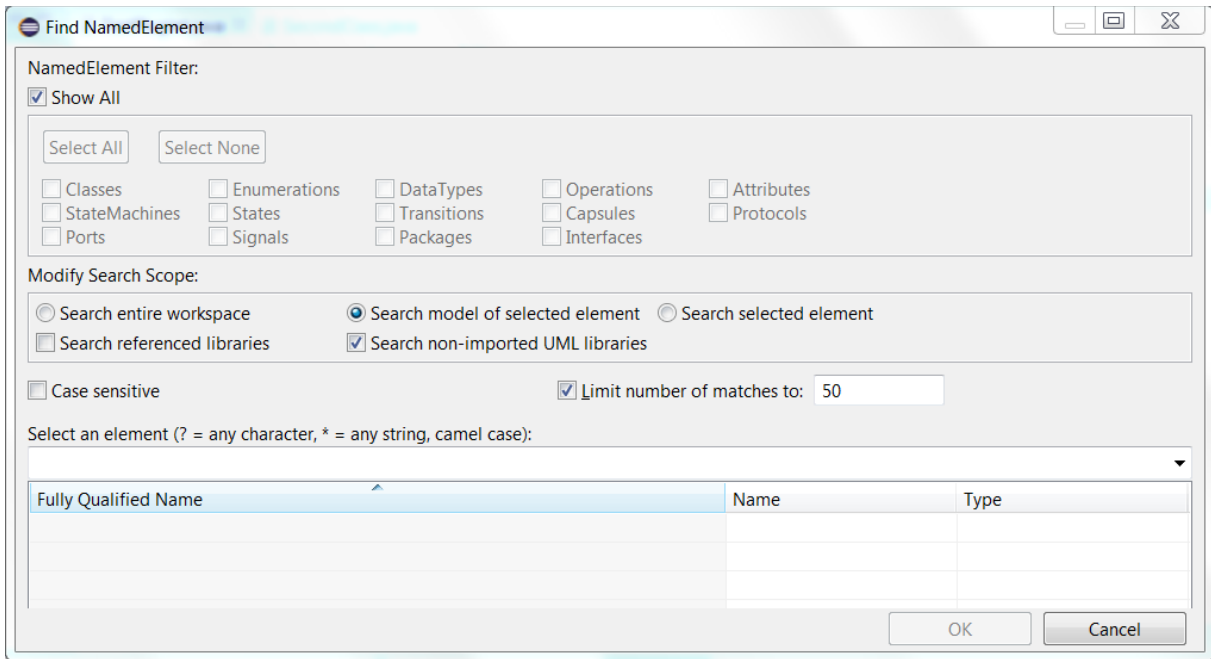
Find NamedElement

NamedElement Filter:
Show All

Select All  Select None

Classes  Enumerations  DataTypes  Operations  Attributes
StateMachines  States  Transitions  Capsules  Protocols
Ports  Signals  Packages  Interfaces

Modify Search Scope:
Search entire workspace  Search model of selected element  Search selected element
Search referenced libraries  Search non-imported UML libraries

Case sensitive  Limit number of matches to: 50

Select an element (? = any character, * = any string, camel case):

| Fully Qualified Name | Name | Type |
|---|---|---|
| | | |

OK  Cancel